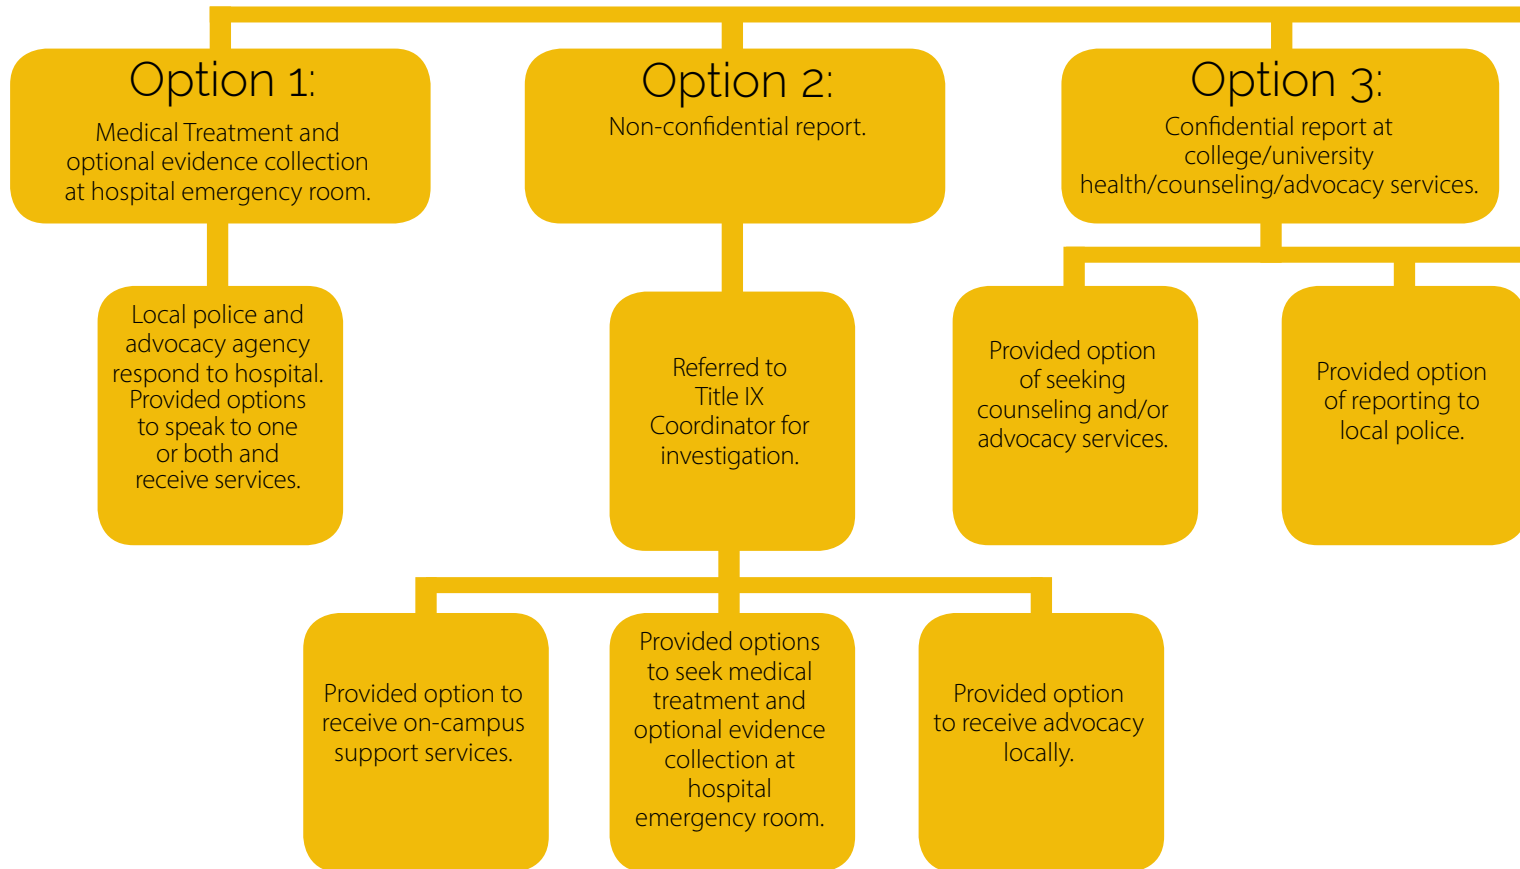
Option 1:
Medical Treatment and optional evidence collection at hospital emergency room.

Option 2:
Non-confidential report.

Option 3:
Confidential report at college/university health/counseling/advocacy services.

Local police and advocacy agency respond to hospital. Provided options to speak to one or both and receive services.

Referred to Title IX Coordinator for investigation.

Provided option of seeking counseling and/or advocacy services.

Provided option of reporting to local police.

Provided option to receive on-campus support services.

Provided options to seek medical treatment and optional evidence collection at hospital emergency room.

Provided option to receive advocacy locally.